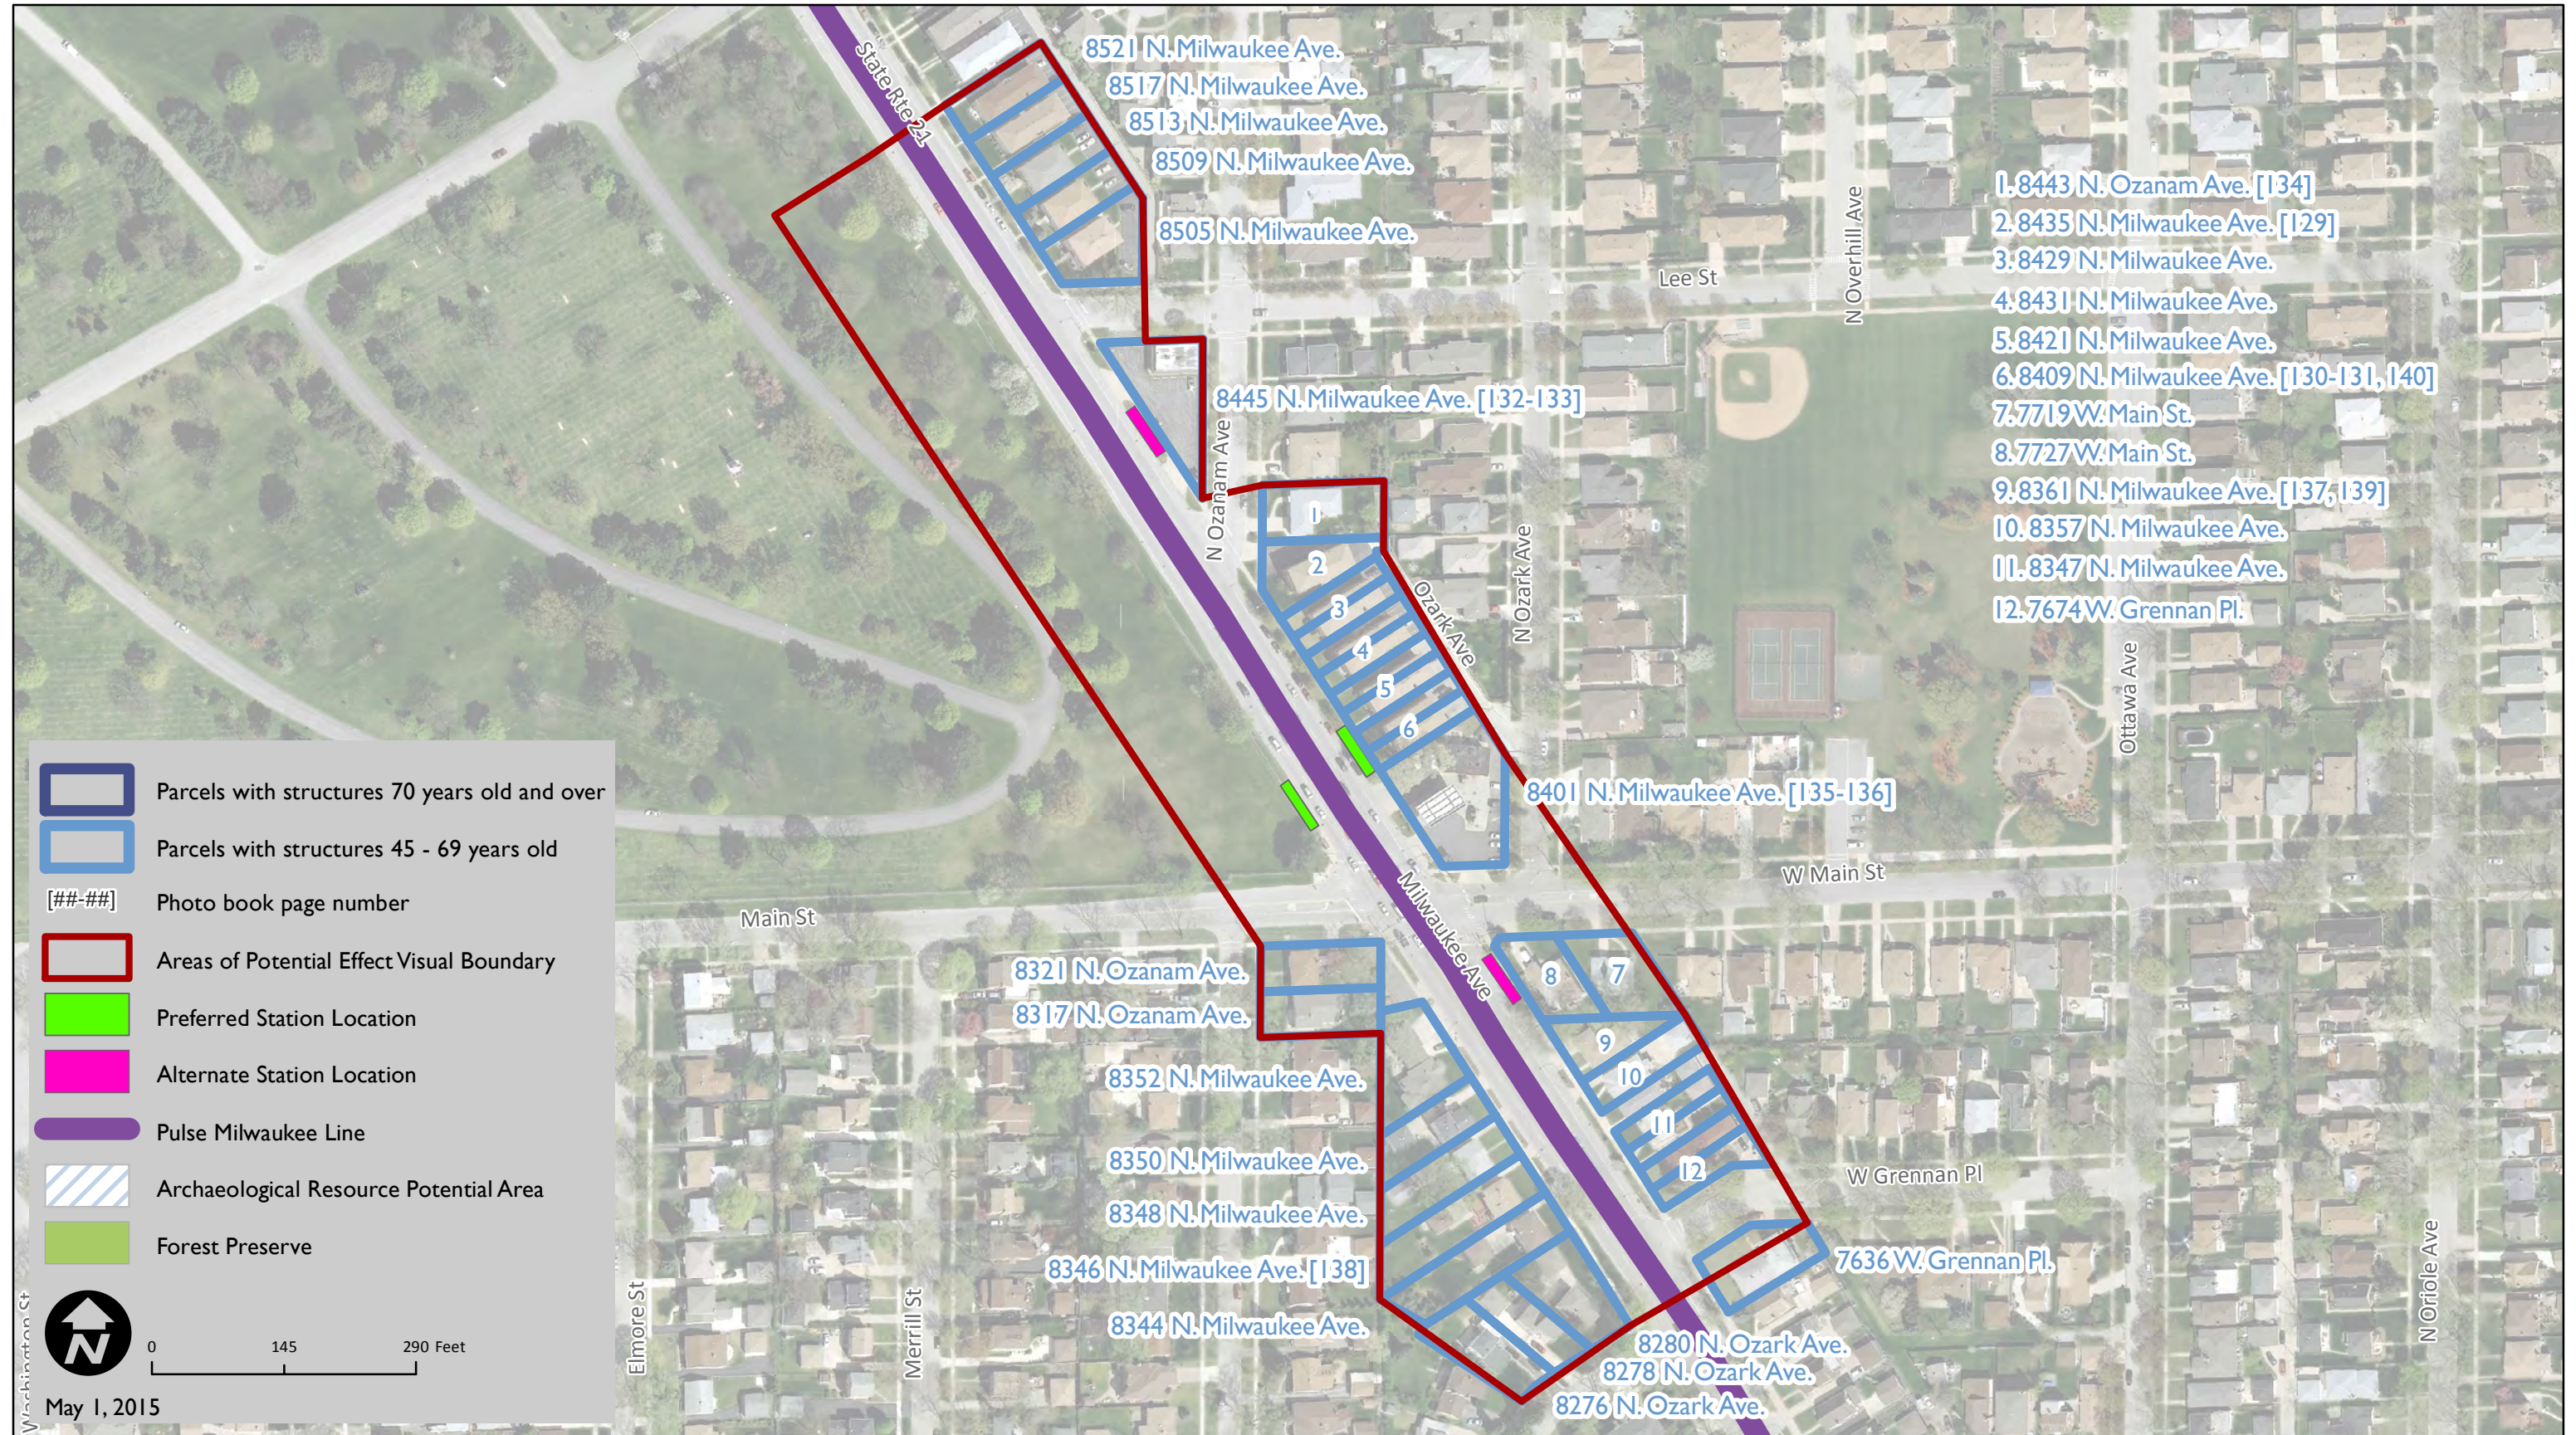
State Rte 21

8521 N. Milwaukee Ave.
8517 N. Milwaukee Ave.
8513 N. Milwaukee Ave.
8509 N. Milwaukee Ave.
8505 N. Milwaukee Ave.

Lee St
N Overhill Ave

1. 8443 N. Ozanam Ave. [134]
2. 8435 N. Milwaukee Ave. [129]
3. 8429 N. Milwaukee Ave.
4. 8431 N. Milwaukee Ave.
5. 8421 N. Milwaukee Ave.
6. 8409 N. Milwaukee Ave. [130-131, 140]
7. 7719 W. Main St.
8. 7727 W. Main St.
9. 8361 N. Milwaukee Ave. [137, 139]
10. 8357 N. Milwaukee Ave.
11. 8347 N. Milwaukee Ave.
12. 7674 W. Grennan Pl.

8445 N. Milwaukee Ave. [132-133]

N Ozanam Ave
Ozark Ave
N Ozark Ave
Ottawa Ave

1
2
3
4
5
6

8401 N. Milwaukee Ave. [135-136]

W Main St
Main St
Milwaukee Ave

8321 N. Ozanam Ave.
8317 N. Ozanam Ave.

8
7
9
10
11
12

8352 N. Milwaukee Ave.
8350 N. Milwaukee Ave.
8348 N. Milwaukee Ave.
8346 N. Milwaukee Ave. [138]
8344 N. Milwaukee Ave.

W Grennan Pl
7636 W. Grennan Pl.

8280 N. Ozark Ave.
8278 N. Ozark Ave.
8276 N. Ozark Ave.

N Oriole Ave
Elmore St
Merrill St
Washington St

Parcels with structures 70 years old and over
Parcels with structures 45 - 69 years old
[##-##] Photo book page number
Areas of Potential Effect Visual Boundary
Preferred Station Location
Alternate Station Location
Pulse Milwaukee Line
Archaeological Resource Potential Area
Forest Preserve

N

0 145 290 Feet

May 1, 2015